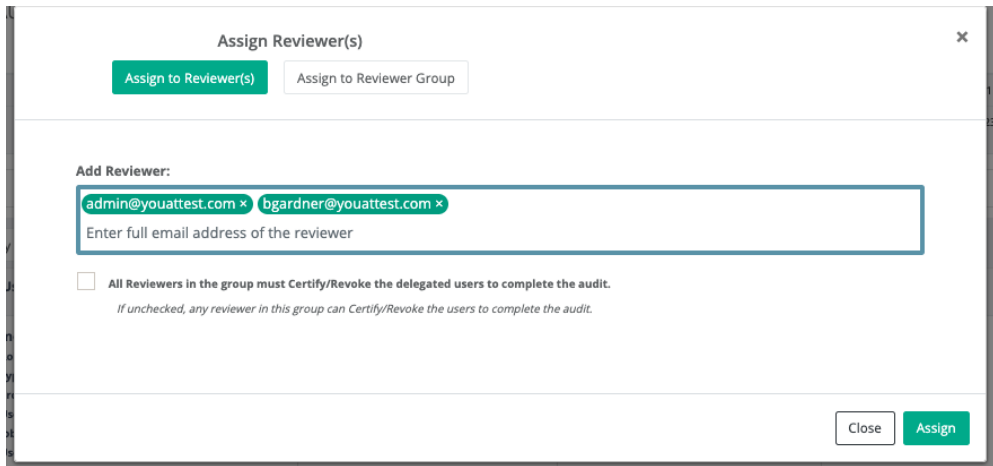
Assign Reviewer(s)

Assign to Reviewer(s)

Assign to Reviewer Group

×

Add Reviewer:

admin@youattest.com × bgardner@youattest.com ×

Enter full email address of the reviewer

All Reviewers in the group must Certify/Revoke the delegated users to complete the audit.

If unchecked, any reviewer in this group can Certify/Revoke the users to complete the audit.

Close

Assign